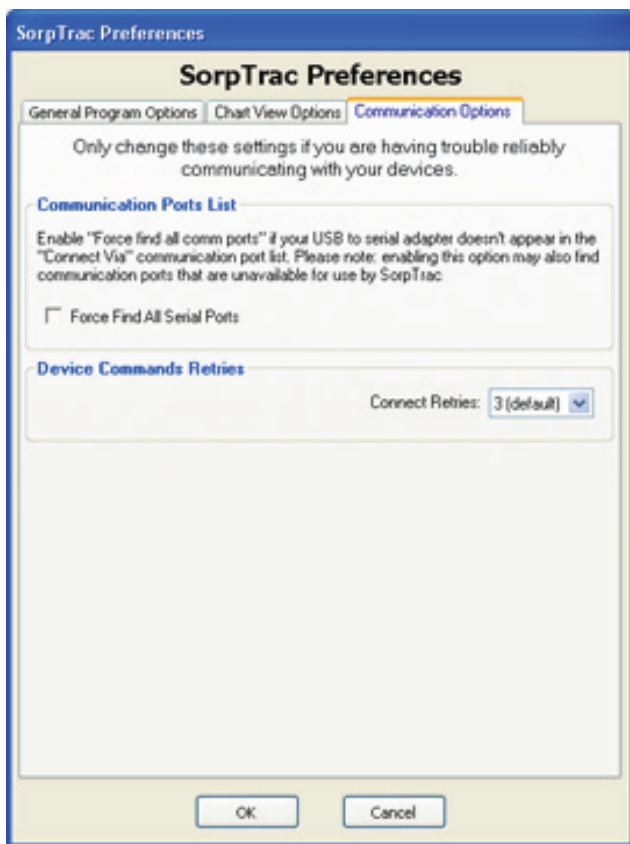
SorpTrac Preferences

SorpTrac Preferences

General Program Options | Chart View Options | Communication Options

Only change these settings if you are having trouble reliably communicating with your devices.

Communication Ports List

Enable "Force find all comm ports" if your USB to serial adapter doesn't appear in the "Connect Via" communication port list. Please note: enabling this option may also find communication ports that are unavailable for use by SorpTrac.

Force Find All Serial Ports

Device Commands Retries

Connect Retries: 3 (default)

OK

Cancel